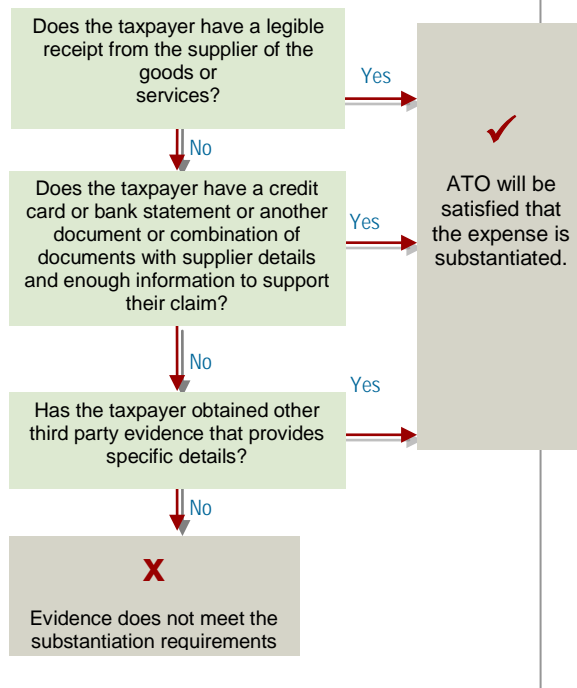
Does the taxpayer have a legible receipt from the supplier of the goods or services?

Yes

No

Does the taxpayer have a credit card or bank statement or another document or combination of documents with supplier details and enough information to support their claim?

Yes

✓

ATO will be satisfied that the expense is substantiated.

No

Yes

Has the taxpayer obtained other third party evidence that provides specific details?

No

X

Evidence does not meet the substantiation requirements